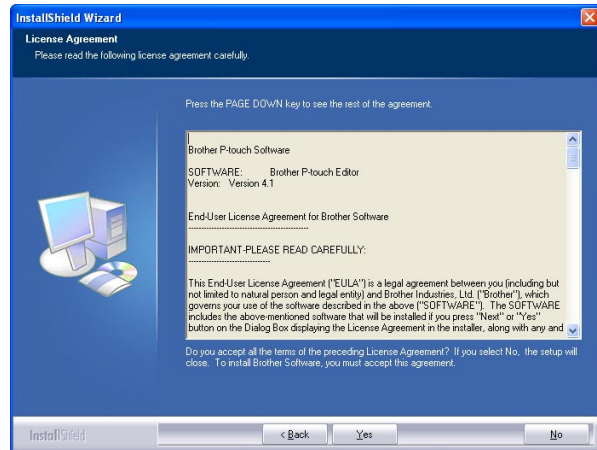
InstallShield Wizard

License Agreement
Please read the following license agreement carefully.

Press the PAGE DOWN key to see the rest of the agreement.

Brother P-touch Software

SOFTWARE: Brother P-touch Editor
Version: Version 4.1

End-User License Agreement for Brother Software
--------------------------------------------------

IMPORTANT-PLEASE READ CAREFULLY:
--------------------------------------------------

This End-User License Agreement ("EULA") is a legal agreement between you (including but not limited to natural person and legal entity) and Brother Industries, Ltd. ("Brother"), which governs your use of the software described in the above ("SOFTWARE"). The SOFTWARE includes the above-mentioned software that will be installed if you press "Next" or "Yes" button on the Dialog Box displaying the License Agreement in the installer, along with any and

Do you accept all the terms of the preceding License Agreement? If you select No, the setup will close. To install Brother Software, you must accept this agreement.

InstallShield

< Back

Yes

No